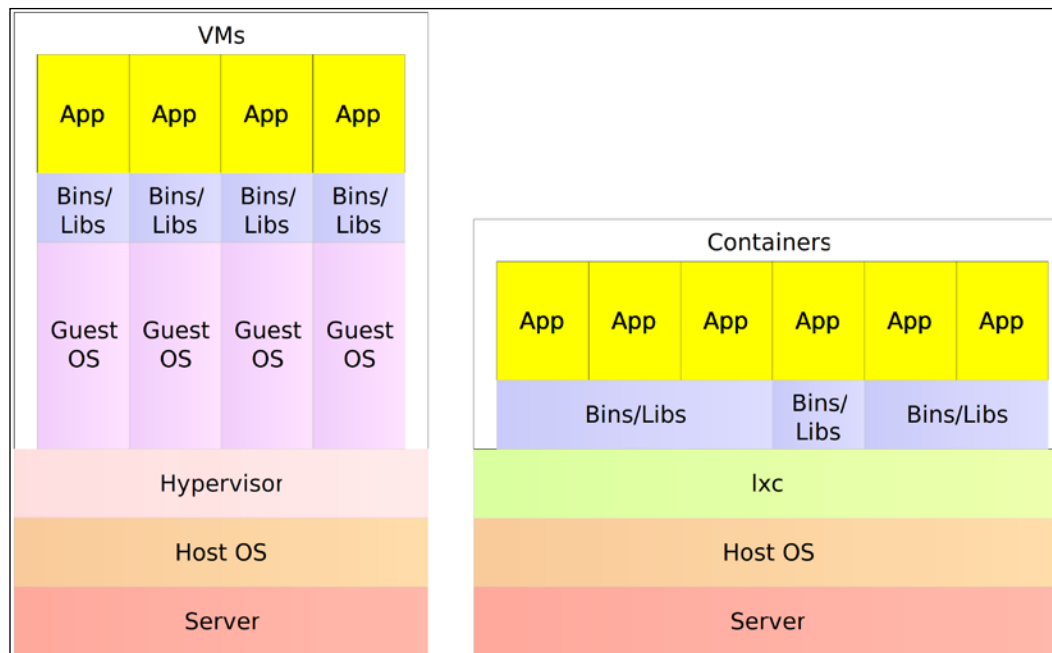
VMs

| App | App | App | App |
|---|---|---|---|
| Bins/ Libs | Bins/ Libs | Bins/ Libs | Bins/ Libs |
| Guest OS | Guest OS | Guest OS | Guest OS |

Hypervisor

Host OS

Server

Containers

| App | App | App | App | App | App |
|---|---|---|---|---|---|
| Bins/Libs | | | Bins/ Libs | Bins/Libs | |

lxc

Host OS

Server